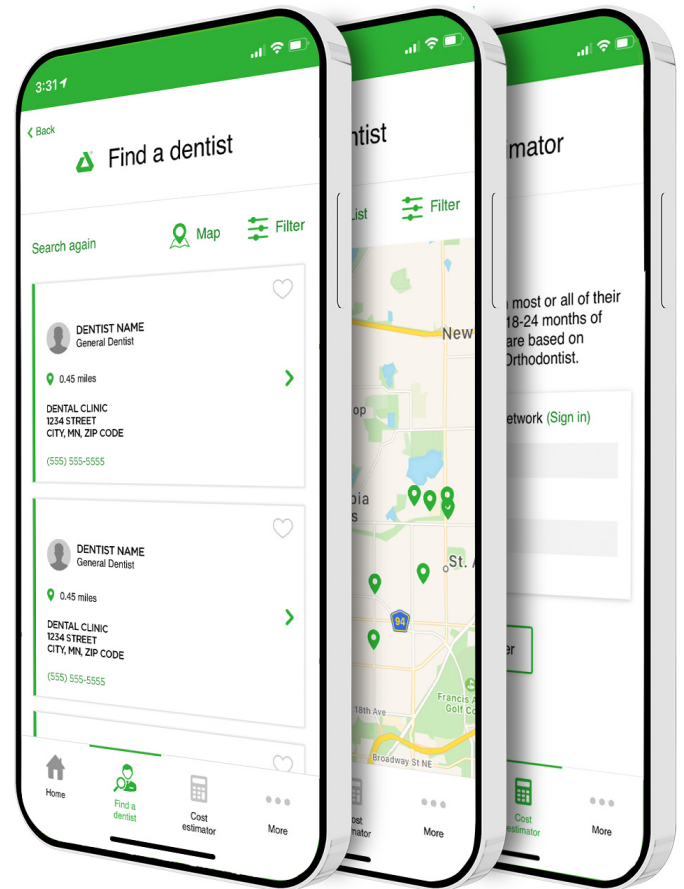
3:31

Back

Find a dentist

Search again

Map

Filter

DENTIST NAME
General Dentist

0.45 miles

DENTAL CLINIC
1234 STREET
CITY, MN, ZIP CODE

(555) 555-5555

DENTIST NAME
General Dentist

0.45 miles

DENTAL CLINIC
1234 STREET
CITY, MN, ZIP CODE

(555) 555-5555

Home

Find a dentist

Cost estimator

More

ntist

ist

Filter

New

op

bia
s

St.

94

Francis A
Golf Co

18th Ave

Broadway St NE

ost
mator

More

mator

most or all of their
18-24 months of
are based on
Orthodontist.

etwork (Sign in)

er

Cost estimator

More